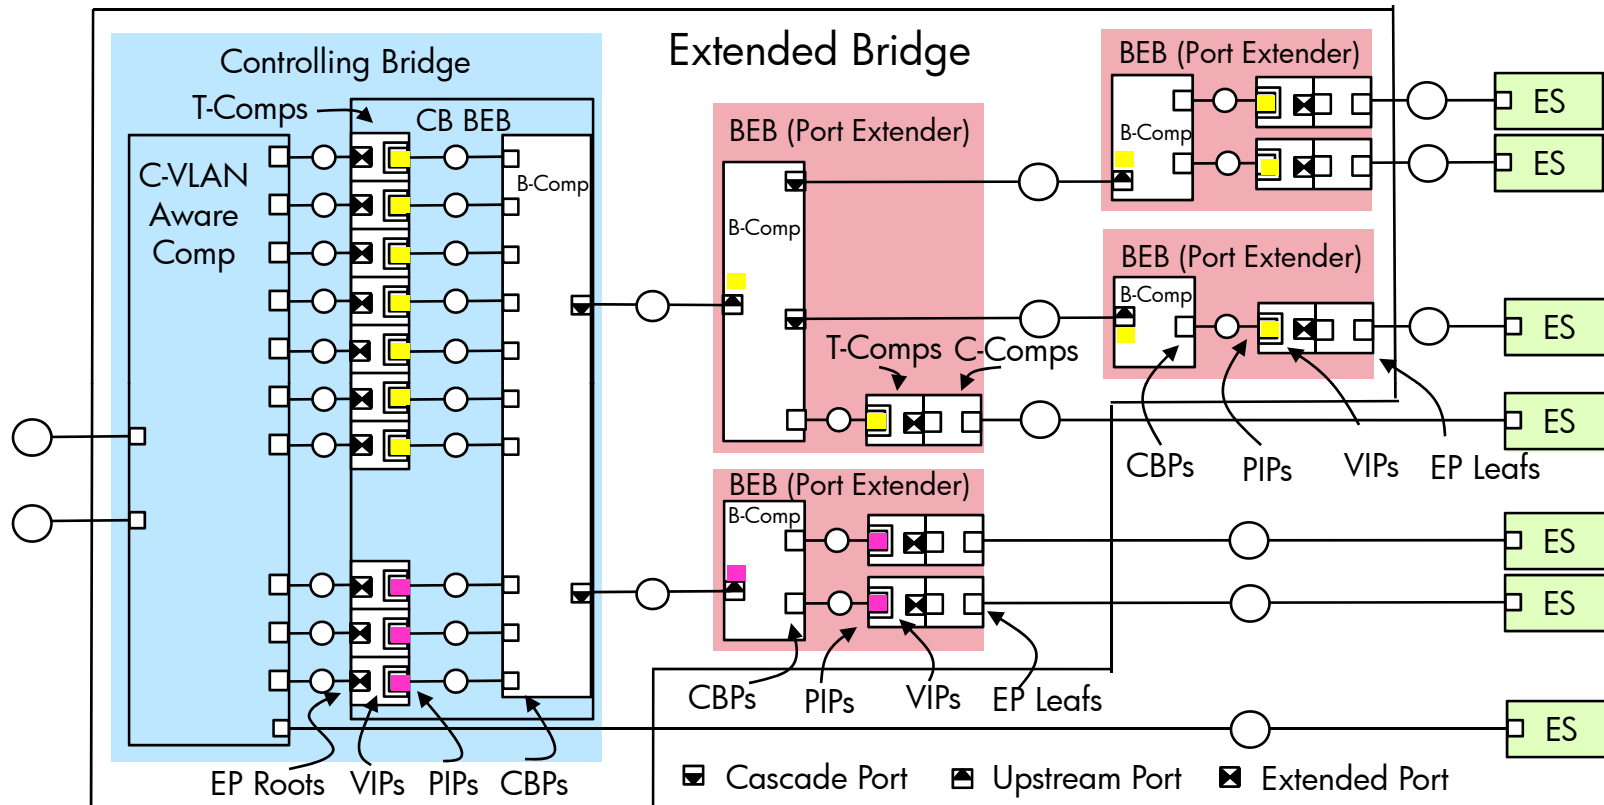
Controlling Bridge
T-Comps
CB BEB
C-VLAN Aware Comp
B-Comp
Extended Bridge
BEB (Port Extender)
B-Comp
BEB (Port Extender)
B-Comp
ES
ES
BEB (Port Extender)
B-Comp
ES
T-Comps
C-Comps
ES
CBPs
PIPs
VIPs
EP Leafs
BEB (Port Extender)
B-Comp
ES
ES
CBPs
PIPs
VIPs
EP Leafs
ES
EP Roots
VIPs
PIPs
CBPs
Cascade Port
Upstream Port
Extended Port